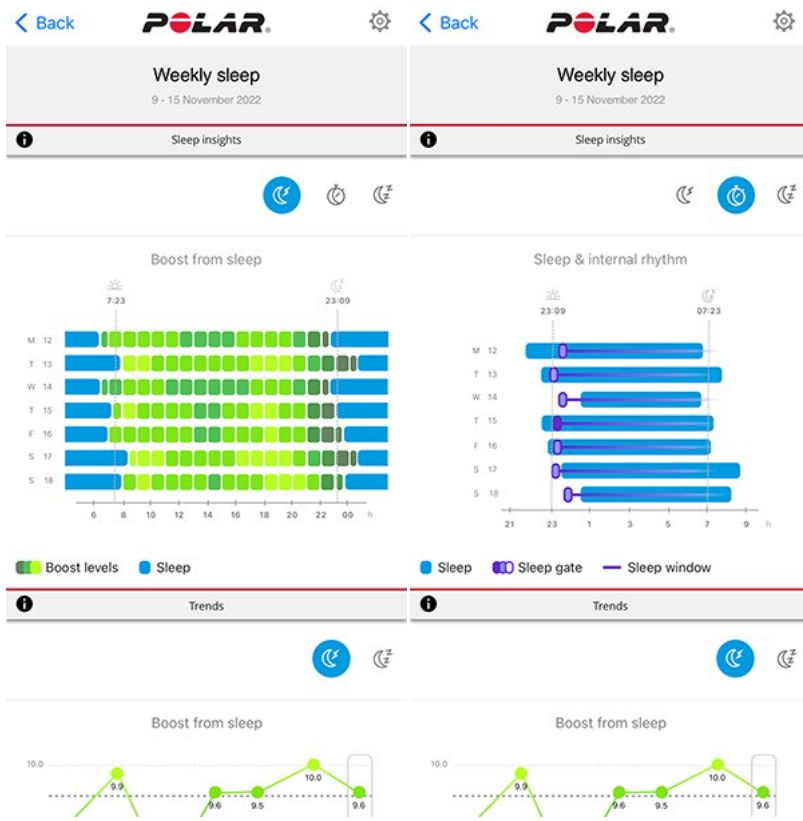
< Back POLAR

Weekly sleep
9 - 15 November 2022

Sleep insights

Boost from sleep

7:23
23:09

M 12
T 13
W 14
T 15
F 16
S 17
S 18

6 8 10 12 14 16 18 20 22 00 h

Boost levels Sleep

Trends

Boost from sleep

10.0
9.9
9.6 9.5 10.0 9.6

< Back POLAR

Weekly sleep
9 - 15 November 2022

Sleep insights

Sleep & internal rhythm

23:09
07:23

M 12
T 13
W 14
T 15
F 16
S 17
S 18

21 23 1 3 5 7 9 h

Sleep Sleep gate Sleep window

Trends

Boost from sleep

10.0
9.9
9.6 9.5 10.0 9.6